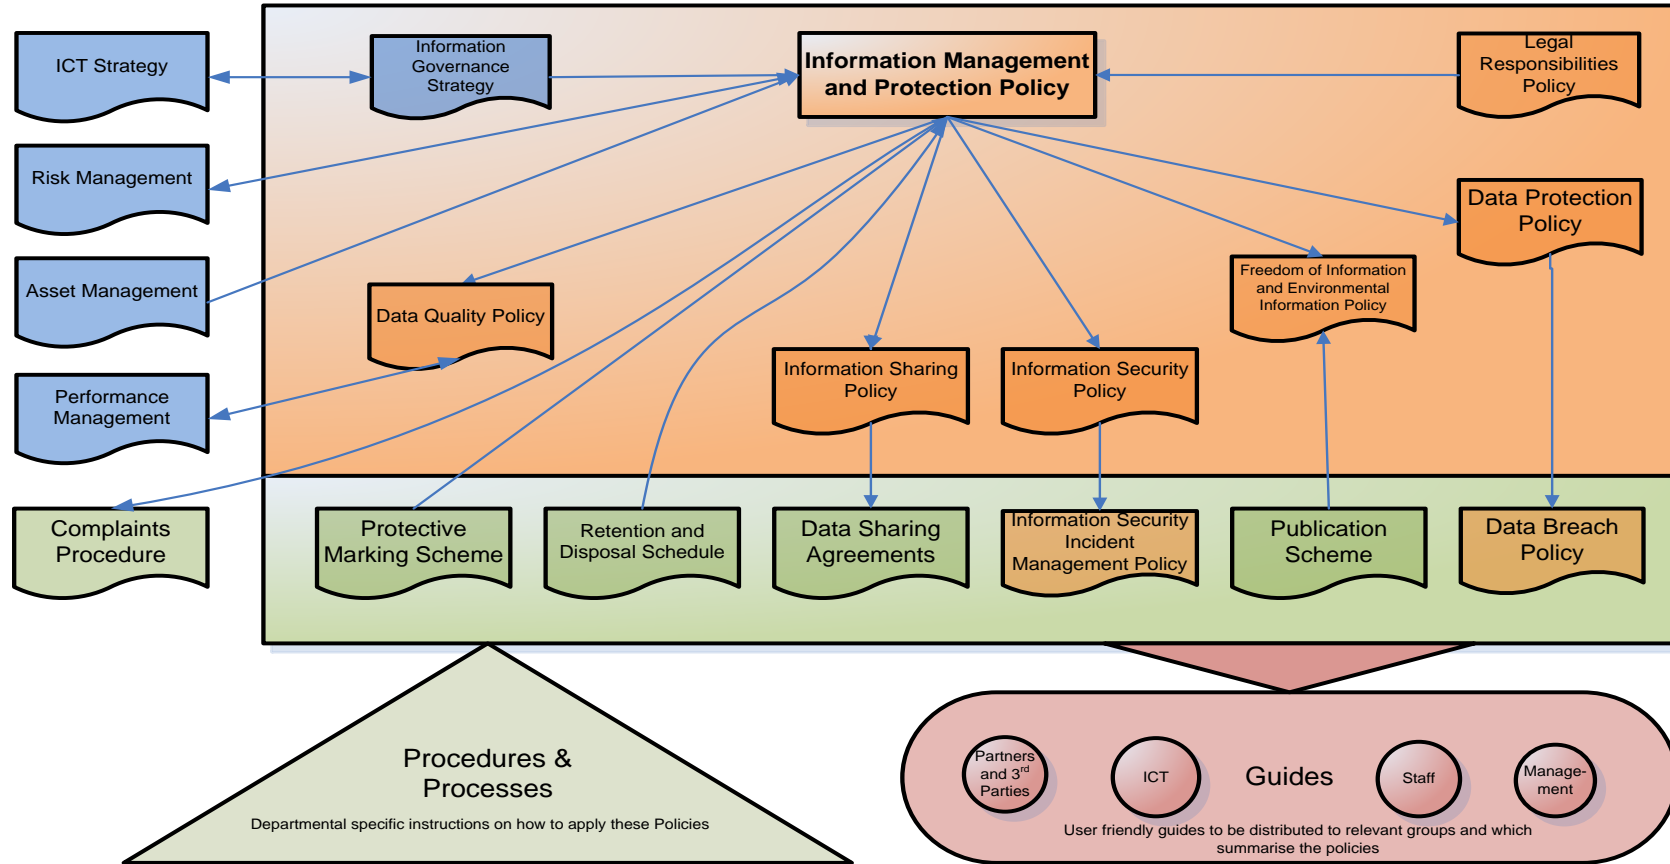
ICT Strategy

Information Governance Strategy

Information Management and Protection Policy

Legal Responsibilities Policy

Risk Management

Data Protection Policy

Asset Management

Freedom of Information and Environmental Information Policy

Data Quality Policy

Information Sharing Policy

Information Security Policy

Performance Management

Complaints Procedure

Protective Marking Scheme

Retention and Disposal Schedule

Data Sharing Agreements

Information Security Incident Management Policy

Publication Scheme

Data Breach Policy

Procedures & Processes

Departmental specific instructions on how to apply these Policies

Partners and 3$^{rd}$ Parties

ICT

Guides

Staff

Manage-ment

User friendly guides to be distributed to relevant groups and which summarise the policies